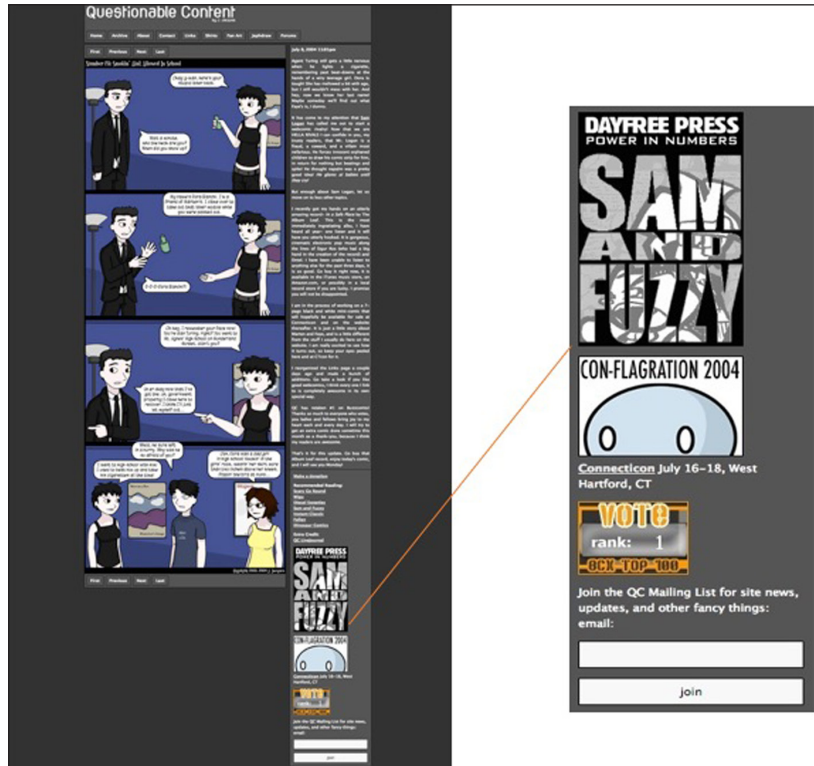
Questionable Content

Home Archive About Contact Links Shop Fan Art Jephthah Forums

First Previous Next Last

July 6, 2004 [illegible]

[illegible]

DAYFREE PRESS
POWER IN NUMBERS
SAM AND FUZZY

CON-FLAGRATION 2004

Connecticon July 16-18, West Hartford, CT

VOTE
rank: 1
BCX-TOP-100

Join the QC Mailing List for site news, updates, and other fancy things:
email:

join

First Previous Next Last